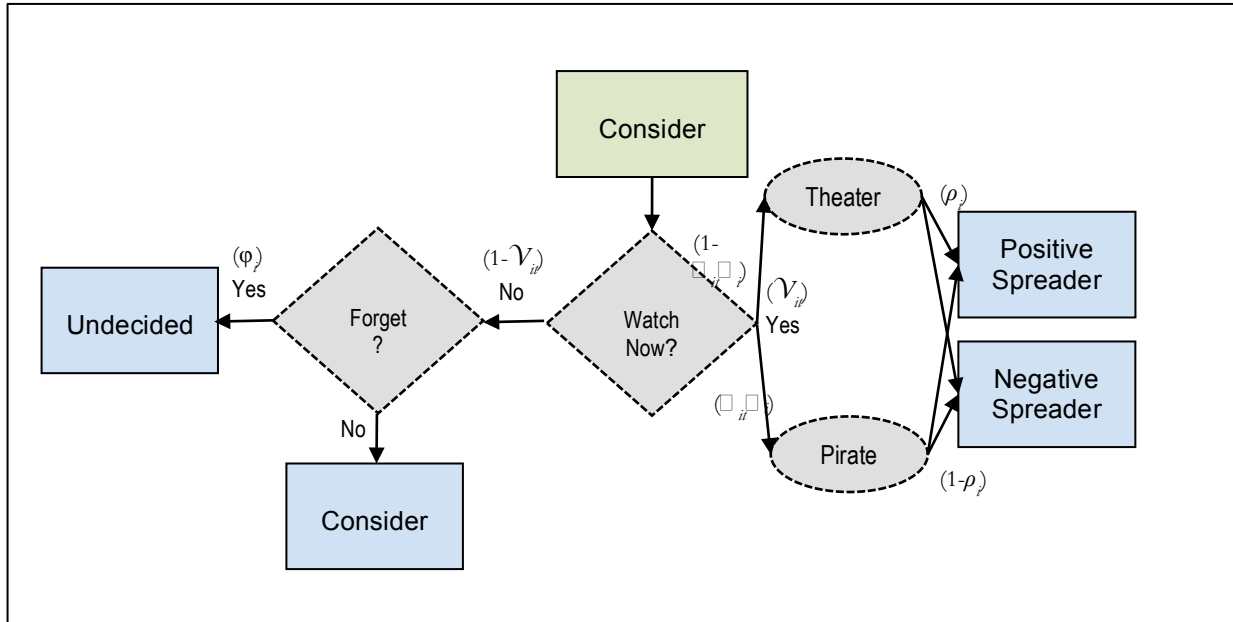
Consider

$(\varphi_i)$
Yes

Undecided

Forget
?

No

Consider

$(1-\mathcal{V}_{it})$
No

Watch
Now?

(1-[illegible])

$(\mathcal{V}_{it})$
Yes

([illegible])

Theater

Pirate

$(\rho_i)$

$(1-\rho_i)$

Positive
Spreader

Negative
Spreader